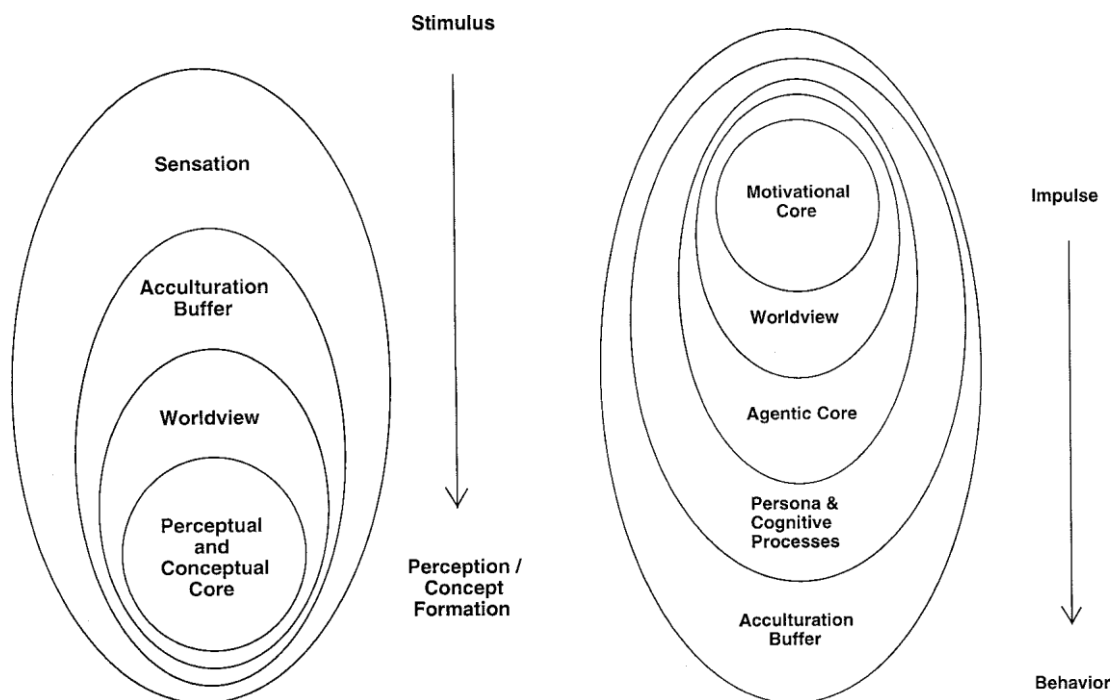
Stimulus

Sensation

Acculturation Buffer

Worldview

Perceptual and Conceptual Core

Perception / Concept Formation

Motivational Core

Worldview

Agentic Core

Persona & Cognitive Processes

Acculturation Buffer

Impulse

Behavior